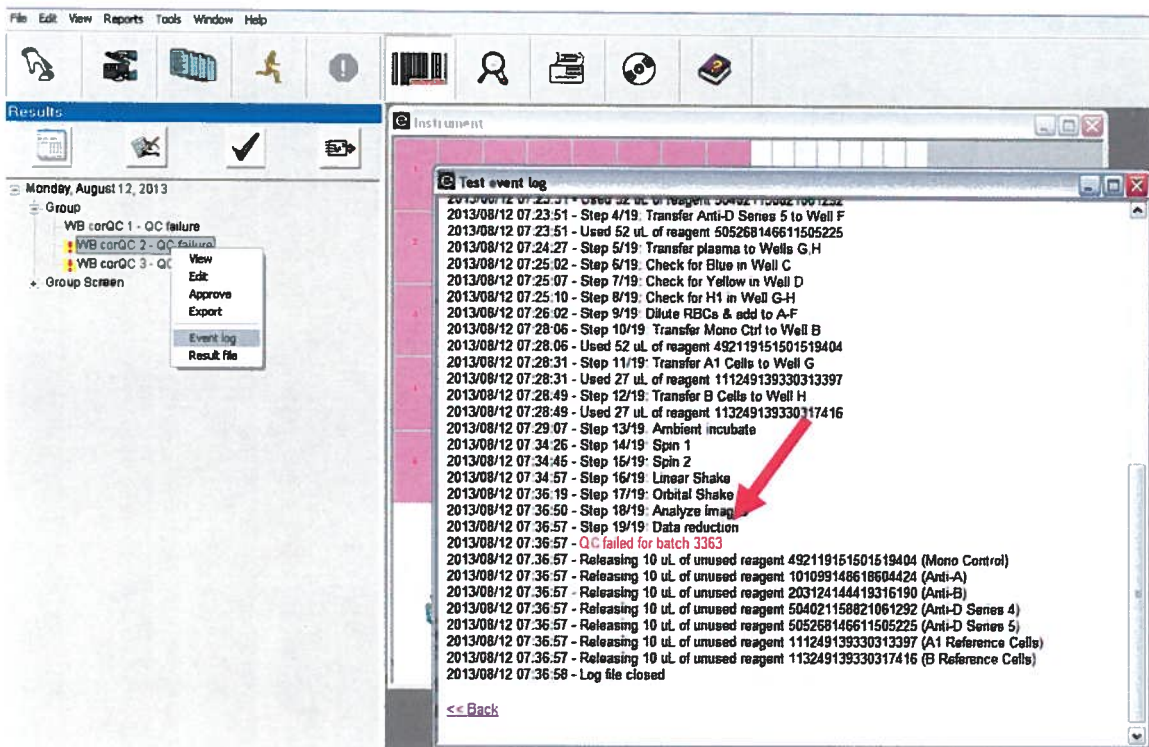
File Edit View Reports Tools Window Help

Results

Monday, August 12, 2013
Group
WB corQC 1 - QC failure
WB corQC 2 - QC failure
WB corQC 3 - QC
Group Screen

View
Edit
Approve
Export
Event log
Result file

Instrument

Test event log

2013/08/12 07:23:51 - Used 52 uL of reagent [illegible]
2013/08/12 07:23:51 - Step 4/19: Transfer Anti-D Series 5 to Well F
2013/08/12 07:23:51 - Used 52 uL of reagent 505268146611505225
2013/08/12 07:24:27 - Step 5/19: Transfer plasma to Wells G,H
2013/08/12 07:25:02 - Step 6/19: Check for Blue in Well C
2013/08/12 07:25:07 - Step 7/19: Check for Yellow in Well D
2013/08/12 07:25:10 - Step 8/19: Check for H1 in Well G-H
2013/08/12 07:26:02 - Step 9/19: Dilute RBCs & add to A-F
2013/08/12 07:28:06 - Step 10/19: Transfer Mono Ctrl to Well B
2013/08/12 07:28:06 - Used 52 uL of reagent 492119151501519404
2013/08/12 07:28:31 - Step 11/19: Transfer A1 Cells to Well G
2013/08/12 07:28:31 - Used 27 uL of reagent 111249139330313397
2013/08/12 07:28:49 - Step 12/19: Transfer B Cells to Well H
2013/08/12 07:28:49 - Used 27 uL of reagent 113249139330317416
2013/08/12 07:29:07 - Step 13/19: Ambient incubate
2013/08/12 07:34:26 - Step 14/19: Spin 1
2013/08/12 07:34:46 - Step 15/19: Spin 2
2013/08/12 07:34:57 - Step 16/19: Linear Shake
2013/08/12 07:36:19 - Step 17/19: Orbital Shake
2013/08/12 07:36:50 - Step 18/19: Analyze imag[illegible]
2013/08/12 07:36:57 - Step 19/19: Data reduction
2013/08/12 07:36:57 - QC failed for batch 3363
2013/08/12 07:36:57 - Releasing 10 uL of unused reagent 492119151501519404 (Mono Control)
2013/08/12 07:36:57 - Releasing 10 uL of unused reagent 101099148618604424 (Anti-A)
2013/08/12 07:36:57 - Releasing 10 uL of unused reagent 203124144419316190 (Anti-B)
2013/08/12 07:36:57 - Releasing 10 uL of unused reagent 504021158821061292 (Anti-D Series 4)
2013/08/12 07:36:57 - Releasing 10 uL of unused reagent 505268146611505225 (Anti-D Series 5)
2013/08/12 07:36:57 - Releasing 10 uL of unused reagent 111249139330313397 (A1 Reference Cells)
2013/08/12 07:36:57 - Releasing 10 uL of unused reagent 113249139330317416 (B Reference Cells)
2013/08/12 07:36:58 - Log file closed

<< Back